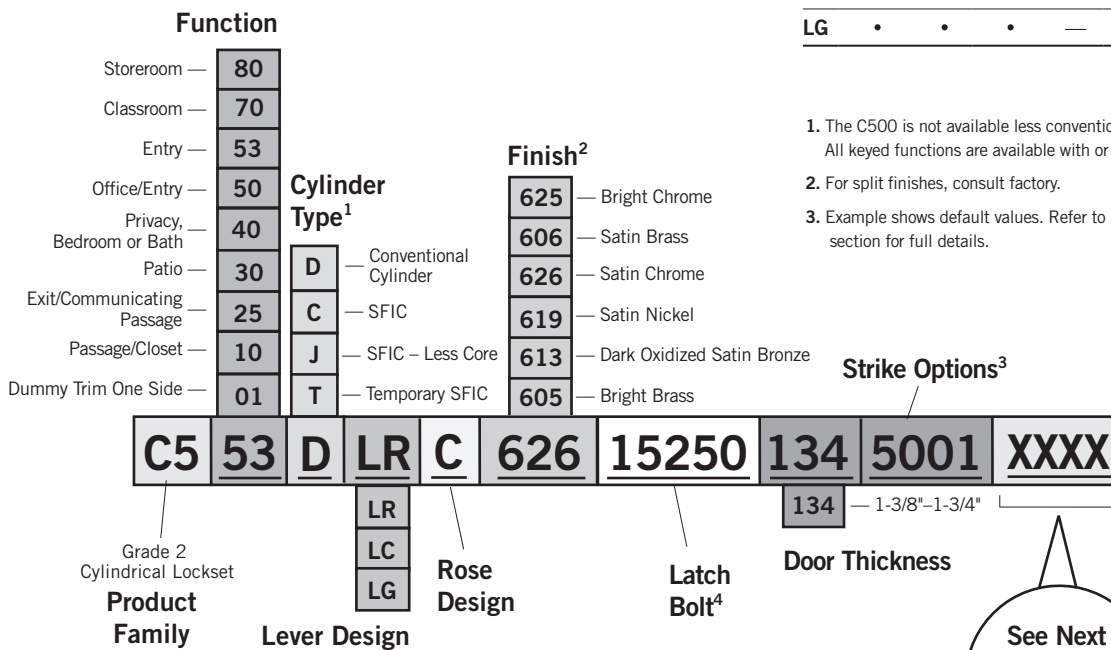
Function

Storeroom — 80
Classroom — 70
Entry — 53
Office/Entry — 50
Privacy, Bedroom or Bath — 40
Patio — 30
Exit/Communicating Passage — 25
Passage/Closet — 10
Dummy Trim One Side — 01

Cylinder Type$^1$

D — Conventional Cylinder
C — SFIC
J — SFIC – Less Core
T — Temporary SFIC

Finish$^2$

625 — Bright Chrome
606 — Satin Brass
626 — Satin Chrome
619 — Satin Nickel
613 — Dark Oxidized Satin Bronze
605 — Bright Brass

| LG | • | • | • | — |
|---|---|---|---|---|

1. The C500 is not available less conventio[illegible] All keyed functions are available with or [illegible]

2. For split finishes, consult factory.

3. Example shows default values. Refer to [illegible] section for full details.

Strike Options$^3$

C5 53 D LR C 626 15250 134 5001 XXXX

LR
LC
LG

134 — 1-3/8"–1-3/4"

Grade 2 Cylindrical Lockset

Product Family

Lever Design

Rose Design

Latch Bolt$^4$

Door Thickness

See Next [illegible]